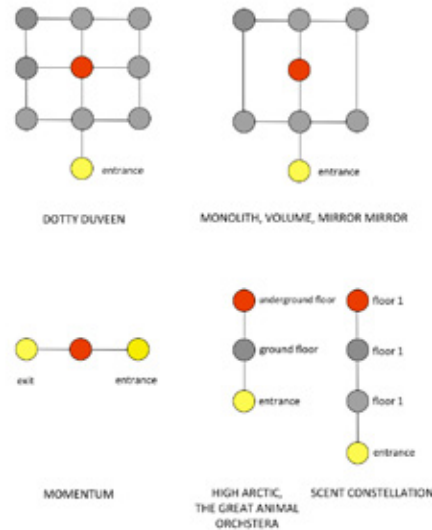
entrance

DOTTY DUVEEN

entrance

MONOLITH, VOLUME, MIRROR MIRROR

exit

entrance

MOMENTUM

anderground floor

ground floor

entrance

HIGH ARCTIC, THE GREAT ANIMAL ORCHSTERA

floor 1

floor 1

floor 1

entrance

SCENT CONSTELLATION